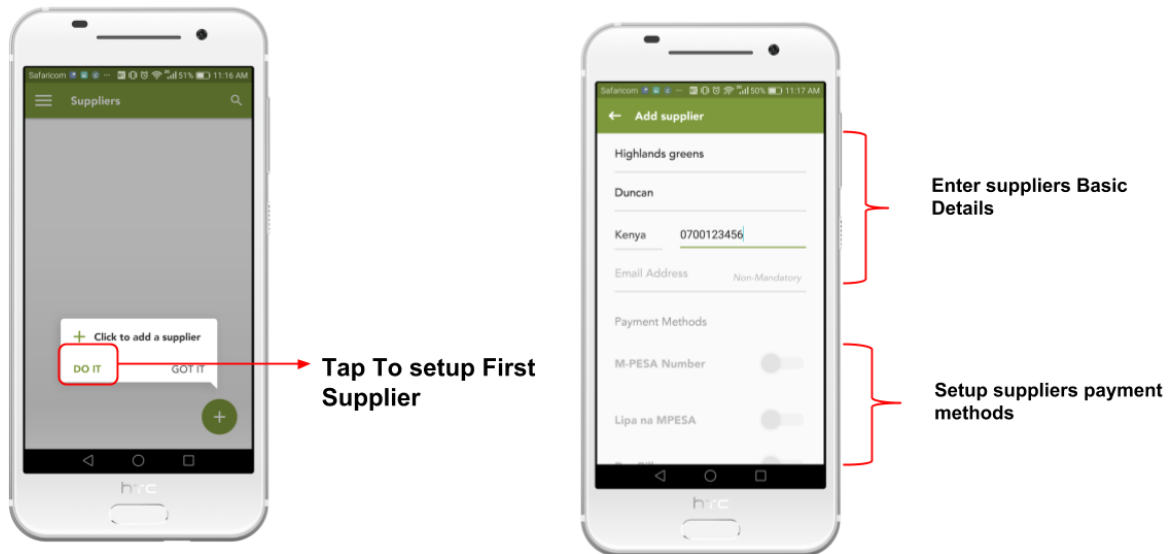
Safaricom 51% 11:16 AM

Suppliers

+ Click to add a supplier

DO IT

GOT IT

+

htc

Tap To setup First Supplier

Safaricom 50% 11:17 AM

← Add supplier

Highlands greens

Duncan

Kenya 0700123456

Email Address Non-Mandatory

Payment Methods

M-PESA Number

Lipa na MPESA

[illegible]

htc

Enter suppliers Basic Details

Setup suppliers payment methods